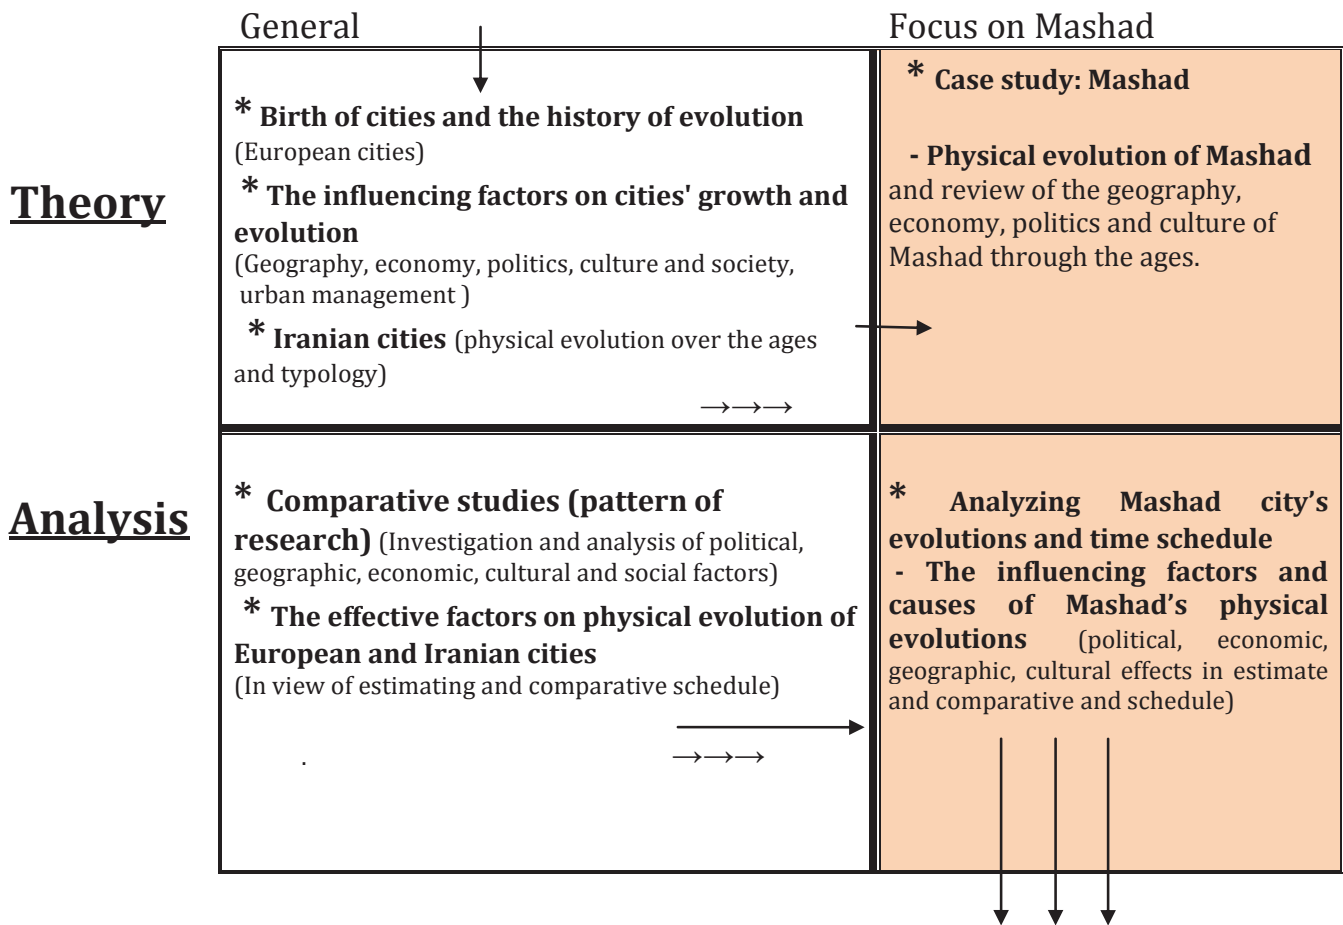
General

Focus on Mashad

Theory

* Birth of cities and the history of evolution (European cities)

* The influencing factors on cities' growth and evolution
(Geography, economy, politics, culture and society, urban management )

* Iranian cities (physical evolution over the ages and typology)

→→→

* Case study: Mashad

- Physical evolution of Mashad and review of the geography, economy, politics and culture of Mashad through the ages.

Analysis

* Comparative studies (pattern of research) (Investigation and analysis of political, geographic, economic, cultural and social factors)

* The effective factors on physical evolution of European and Iranian cities
(In view of estimating and comparative schedule)

.

→→→

* Analyzing Mashad city's evolutions and time schedule
- The influencing factors and causes of Mashad's physical evolutions (political, economic, geographic, cultural effects in estimate and comparative and schedule)